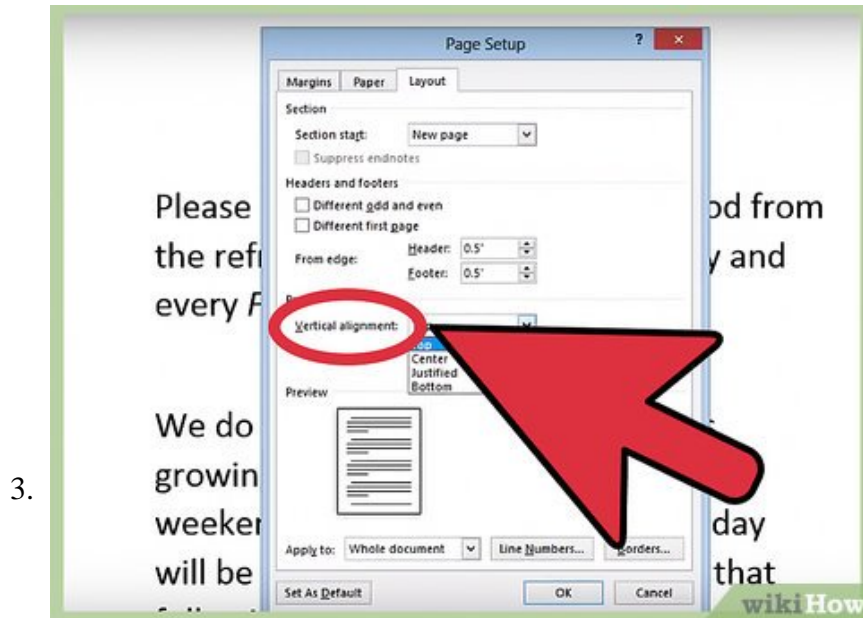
3.

Page Setup

? ×

Margins | Paper | Layout

Section

Section start: New page

Suppress endnotes

Headers and footers

Different odd and even

Different first page

From edge: Header: 0.5" Footer: 0.5"

P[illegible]

Vertical alignment: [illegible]

Top
Center
Justified
Bottom

Preview

Apply to: Whole document | Line Numbers... | Borders...

Set As Default | OK | Cancel

Please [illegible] od from the refr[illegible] y and every F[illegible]

We do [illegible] growin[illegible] weeke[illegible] day will be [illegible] that

wikiHow